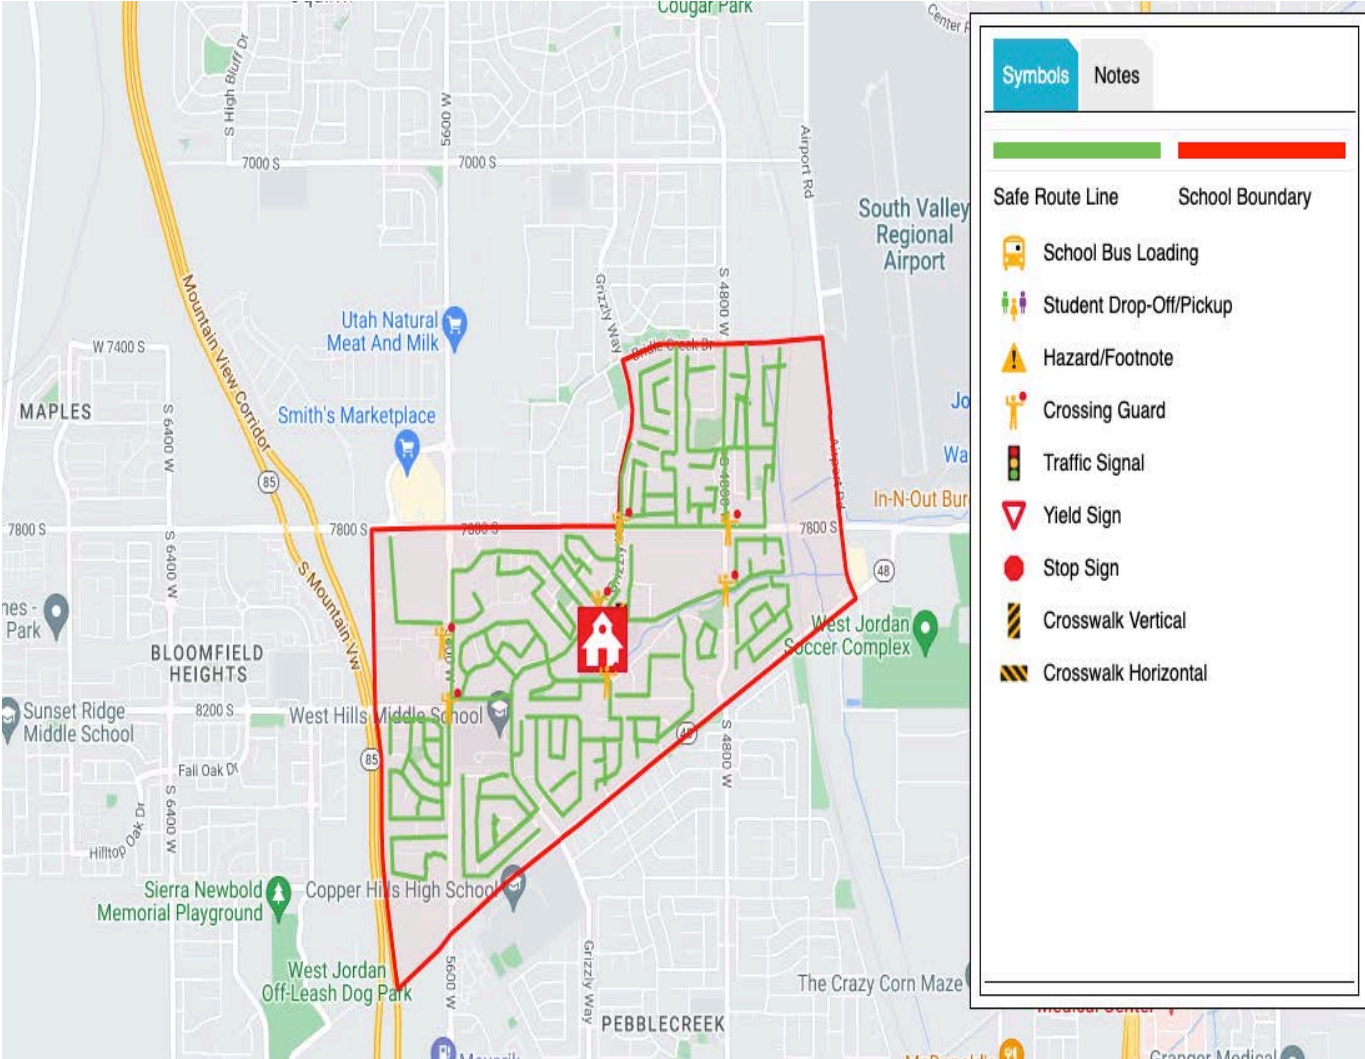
Cougar Park
Center
S High Bluff Dr
5690 W
7000 S
7000 S
Airport Rd
South Valley Regional Airport
Grizzly Way
S 4800 W
Utah Natural Meat And Milk
W 7400 S
Mountain View Corridor
MAPLES
S 6400 W
Smith's Marketplace
Jo
Wa
In-N-Out Bur
85
7800 S
7800 S
7800 S
7800 S
S 6400 W
48
nes - Park
S Mountain Vw
West Jordan Soccer Complex
BLOOMFIELD HEIGHTS
Sunset Ridge Middle School
8200 S
West Hills Middle School
85
S 4800 W
Fall Oak Dr
S 6400 W
Hilltop Oak Dr
Sierra Newbold Memorial Playground
Copper Hills High School
West Jordan Off-Leash Dog Park
5600 W
Grizzly Way
The Crazy Corn Maze
PEBBLECREEK
Symbols
Notes
Safe Route Line
School Boundary
School Bus Loading
Student Drop-Off/Pickup
Hazard/Footnote
Crossing Guard
Traffic Signal
Yield Sign
Stop Sign
Crosswalk Vertical
Crosswalk Horizontal